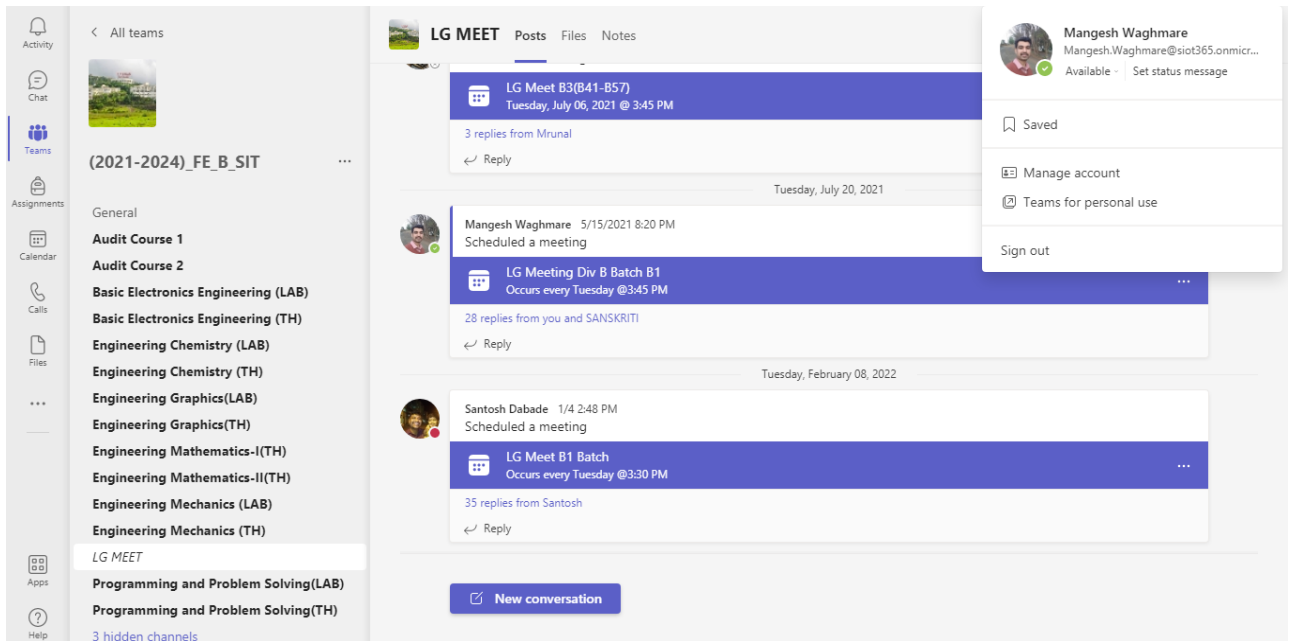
Activity
Chat
Teams
Assignments
Calendar
Calls
Files
...
Apps
Help

< All teams

(2021-2024)_FE_B_SIT ...

General
Audit Course 1
Audit Course 2
Basic Electronics Engineering (LAB)
Basic Electronics Engineering (TH)
Engineering Chemistry (LAB)
Engineering Chemistry (TH)
Engineering Graphics(LAB)
Engineering Graphics(TH)
Engineering Mathematics-I(TH)
Engineering Mathematics-II(TH)
Engineering Mechanics (LAB)
Engineering Mechanics (TH)
LG MEET
Programming and Problem Solving(LAB)
Programming and Problem Solving(TH)
3 hidden channels

LG MEET Posts Files Notes

LG Meet B3(B41-B57)
Tuesday, July 06, 2021 @ 3:45 PM
3 replies from Mrunal
Reply

Tuesday, July 20, 2021

Mangesh Waghmare 5/15/2021 8:20 PM
Scheduled a meeting
LG Meeting Div B Batch B1
Occurs every Tuesday @3:45 PM
...
28 replies from you and SANSKRITI
Reply

Tuesday, February 08, 2022

Santosh Dabade 1/4 2:48 PM
Scheduled a meeting
LG Meet B1 Batch
Occurs every Tuesday @3:30 PM
...
35 replies from Santosh
Reply

New conversation

Mangesh Waghmare
Mangesh.Waghmare@siot365.onmicr...
Available · Set status message
Saved
Manage account
Teams for personal use
Sign out